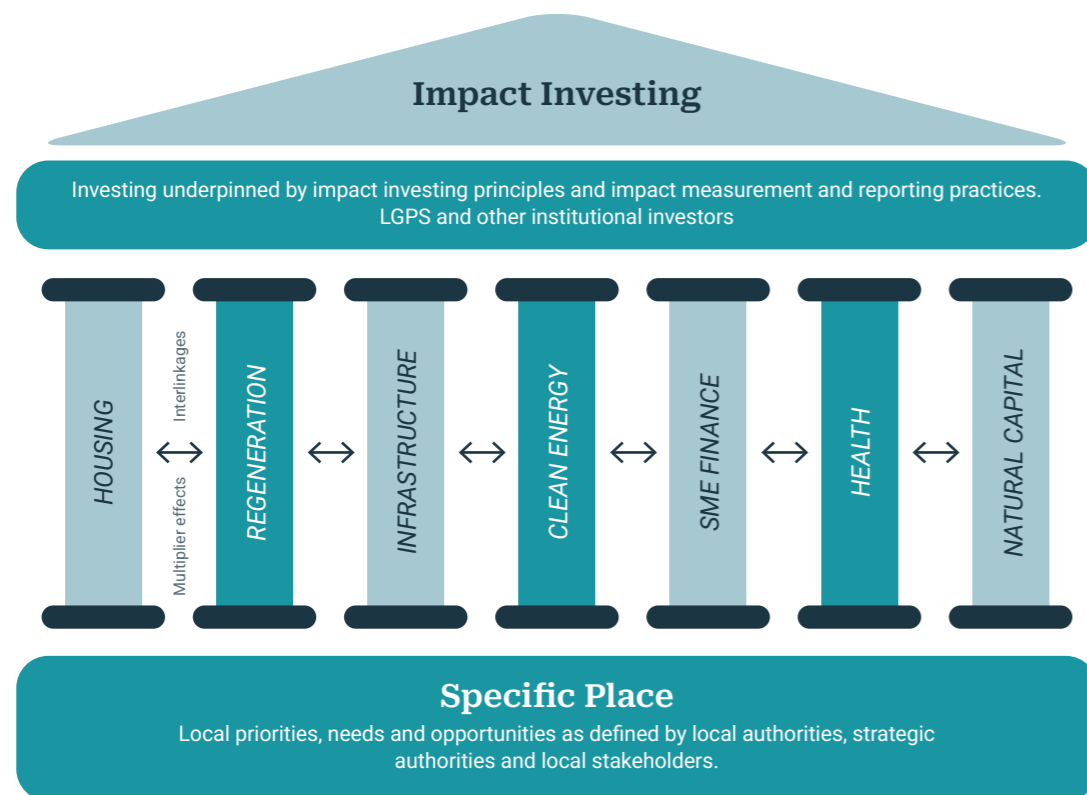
Impact Investing

Investing underpinned by impact investing principles and impact measurement and reporting practices. LGPS and other institutional investors

HOUSING

Interlinkages

Multiplier effects

REGENERATION

INFRASTRUCTURE

CLEAN ENERGY

SME FINANCE

HEALTH

NATURAL CAPITAL

Specific Place

Local priorities, needs and opportunities as defined by local authorities, strategic authorities and local stakeholders.